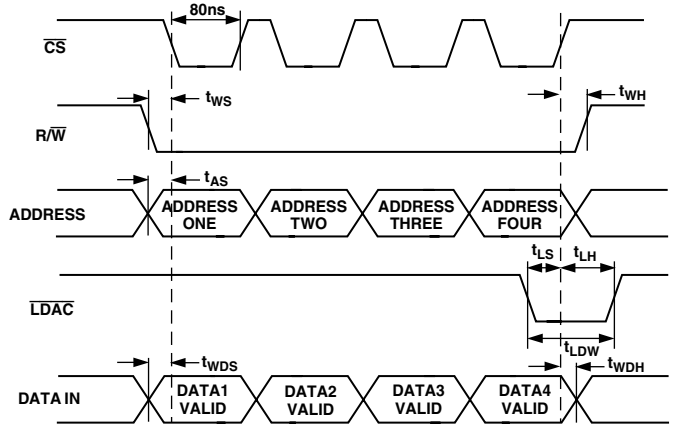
80ns

$\overline{CS}$

$t_{WS}$

$t_{WH}$

$R/\overline{W}$

$t_{AS}$

ADDRESS

ADDRESS ONE

ADDRESS TWO

ADDRESS THREE

ADDRESS FOUR

$t_{LS}$

$t_{LH}$

$\overline{LDAC}$

$t_{LDW}$

$t_{WDS}$

$t_{WDH}$

DATA IN

DATA1 VALID

DATA2 VALID

DATA3 VALID

DATA4 VALID